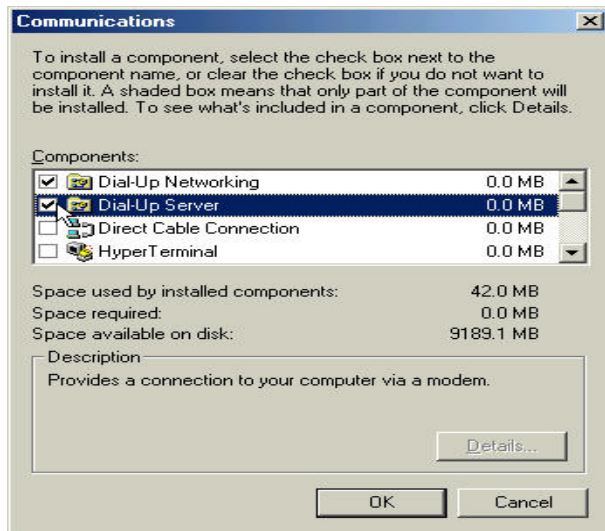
Communications

To install a component, select the check box next to the component name, or clear the check box if you do not want to install it. A shaded box means that only part of the component will be installed. To see what's included in a component, click Details.

Components:

| | | |
|---|---|---|
| ☑ | Dial-Up Networking | 0.0 MB |
| ☑ | Dial-Up Server | 0.0 MB |
| ☐ | Direct Cable Connection | 0.0 MB |
| ☐ | HyperTerminal | 0.0 MB |

Space used by installed components: 42.0 MB
Space required: 0.0 MB
Space available on disk: 9189.1 MB

Description
Provides a connection to your computer via a modem.

Details...

OK Cancel